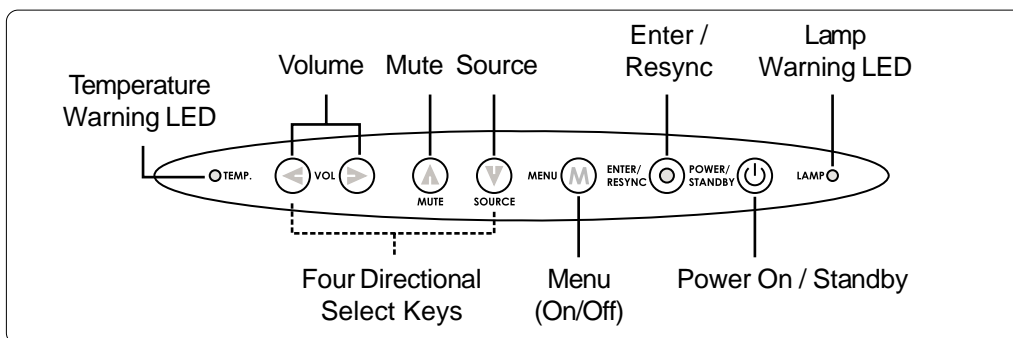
Temperature Warning LED

Volume

Mute

Source

Enter / Resync

Lamp Warning LED

TEMP.

VOL

MUTE

SOURCE

MENU

M

ENTER/ RESYNC

POWER/ STANDBY

LAMP

Four Directional Select Keys

Menu (On/Off)

Power On / Standby